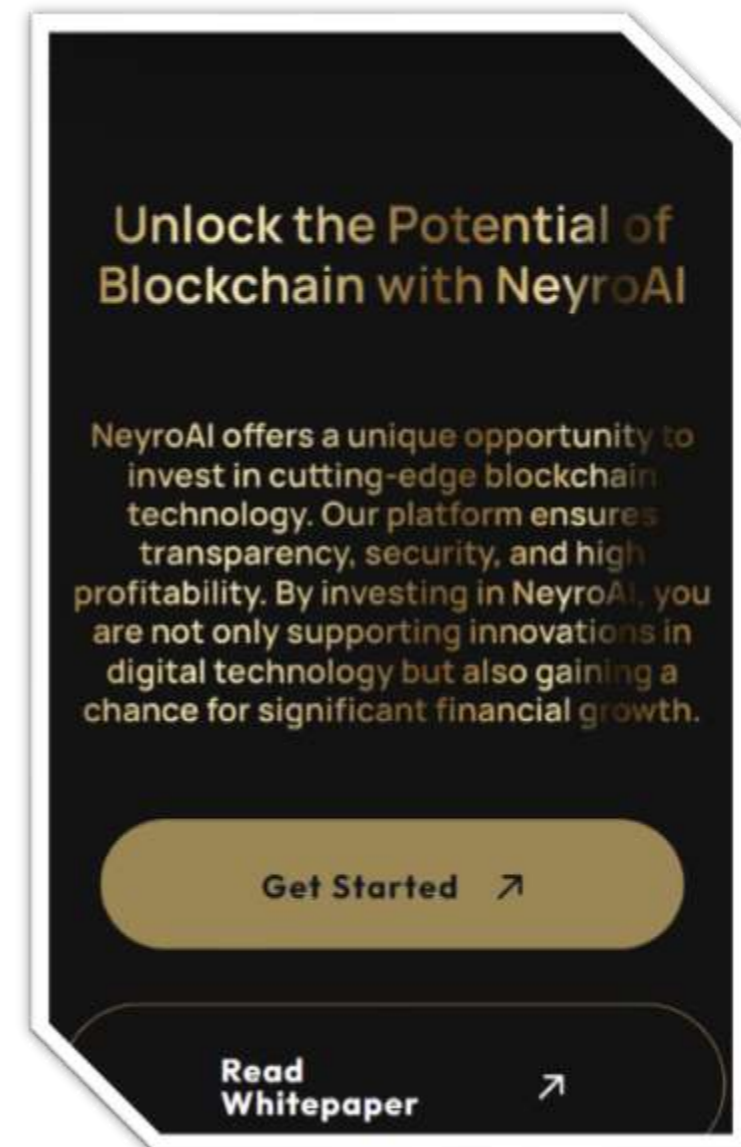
Unlock the Potential of Blockchain with NeyroAI

NeyroAI offers a unique opportunity to invest in cutting-edge blockchain technology. Our platform ensures transparency, security, and high profitability. By investing in NeyroAI, you are not only supporting innovations in digital technology but also gaining a chance for significant financial growth.

Get Started ↗

Read Whitepaper ↗